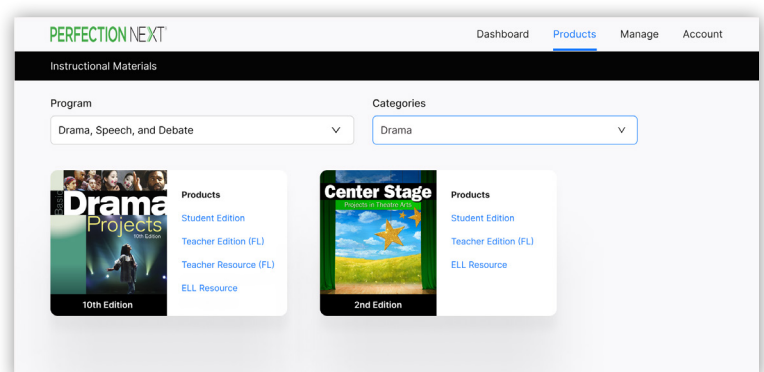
PERFECTION NEXT

Dashboard Products Manage Account

Instructional Materials

Program

Drama, Speech, and Debate

Categories

Drama

Basic Drama Projects 10th Edition

10th Edition

Products

Student Edition

Teacher Edition (FL)

Teacher Resource (FL)

ELL Resource

Center Stage Projects in Theatre Arts

2nd Edition

Products

Student Edition

Teacher Edition (FL)

ELL Resource